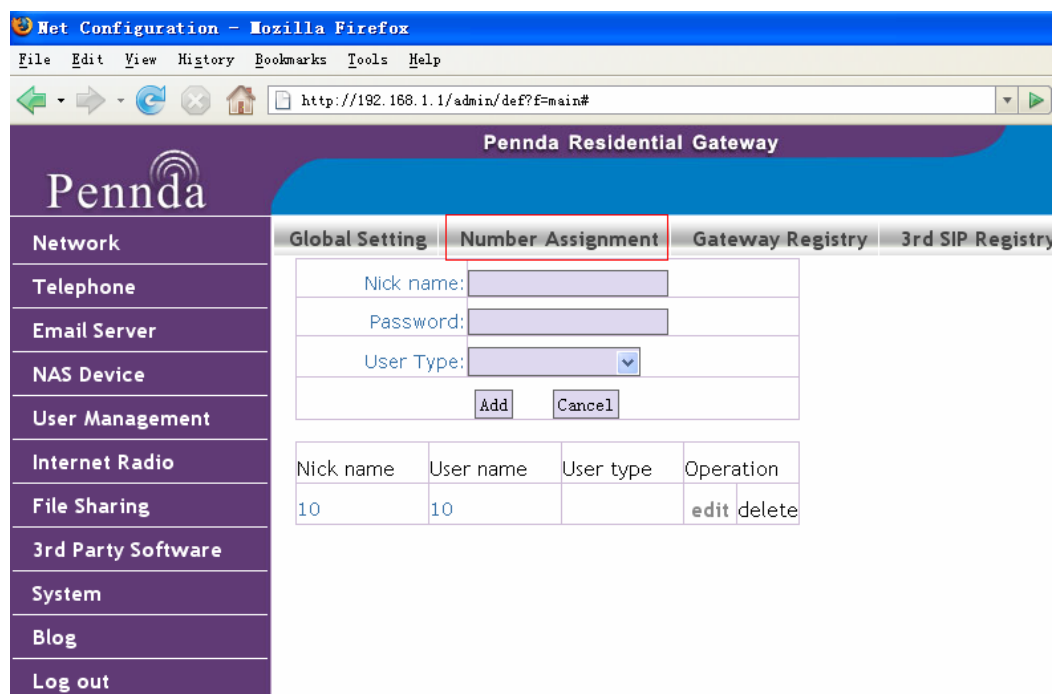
Net Configuration - Mozilla Firefox

File Edit View History Bookmarks Tools Help

http://192.168.1.1/admin/def?f=main#

Pennda Residential Gateway

Pennda

Network
Telephone
Email Server
NAS Device
User Management
Internet Radio
File Sharing
3rd Party Software
System
Blog
Log out

Global Setting | Number Assignment | Gateway Registry | 3rd SIP Registry

Nick name:
Password:
User Type:

Add Cancel

| Nick name | User name | User type | Operation |
|---|---|---|---|
| 10 | 10 | | edit delete |